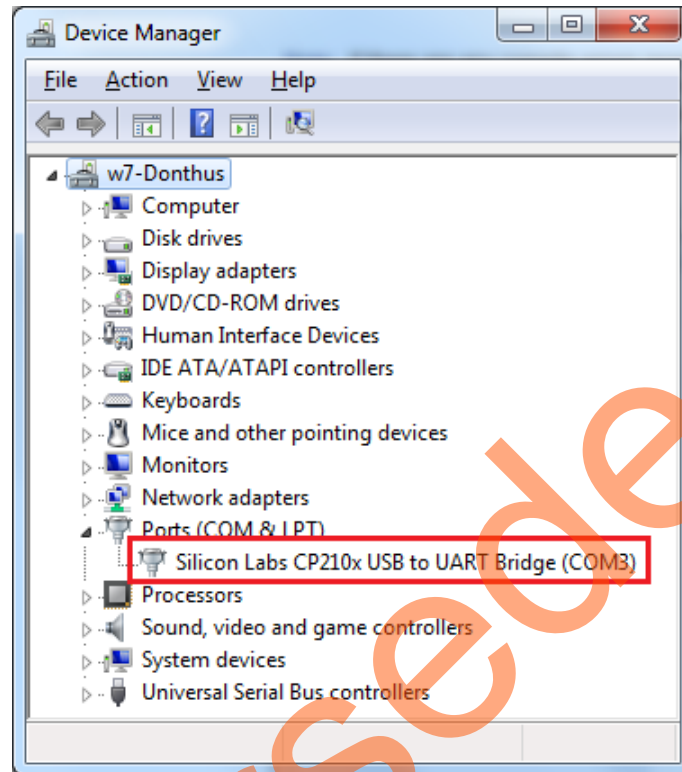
Device Manager

File Action View Help

w7-Donthus
Computer
Disk drives
Display adapters
DVD/CD-ROM drives
Human Interface Devices
IDE ATA/ATAPI controllers
Keyboards
Mice and other pointing devices
Monitors
Network adapters
Ports (COM & LPT)
Silicon Labs CP210x USB to UART Bridge (COM3)
Processors
Sound, video and game controllers
System devices
Universal Serial Bus controllers

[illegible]sede